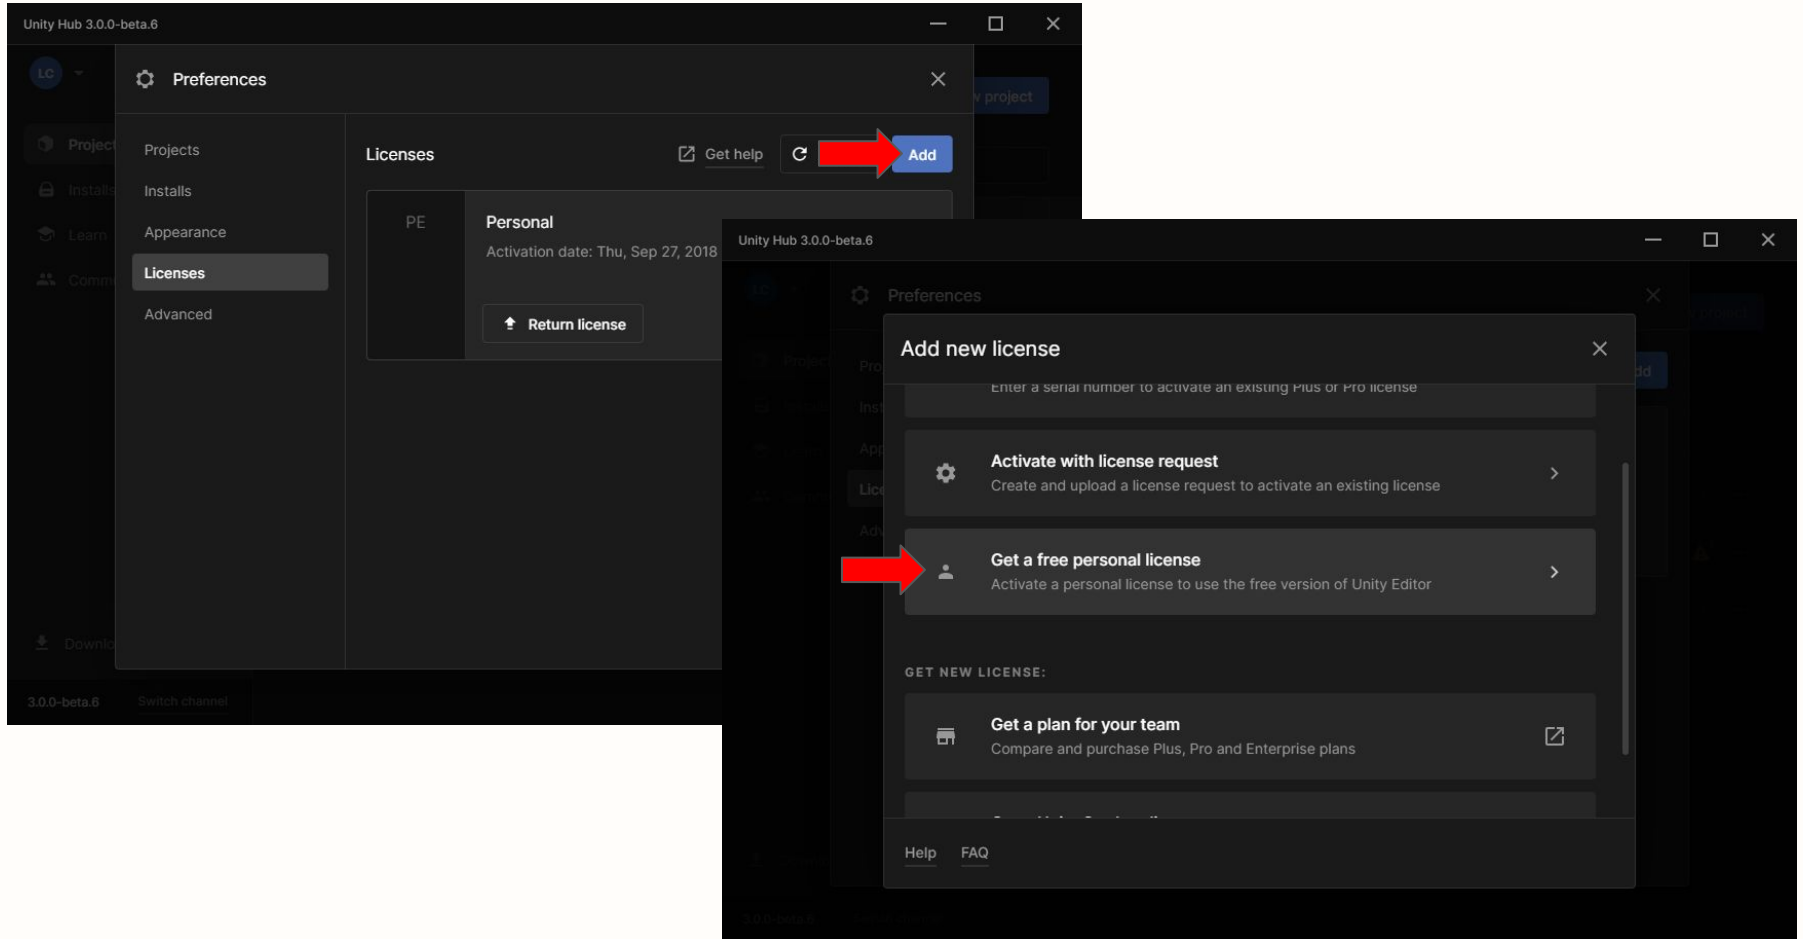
Unity Hub 3.0.0-beta.6

LC

Projects

Installs

Learn

Community

Downloads

3.0.0-beta.6 Switch channel

Preferences

Projects

Installs

Appearance

Licenses

Advanced

Licenses

Get help

Add

PE

Personal

Activation date: Thu, Sep 27, 2018

Return license

Unity Hub 3.0.0-beta.6

Preferences

Add new license

Enter a serial number to activate an existing Plus or Pro license

Activate with license request

Create and upload a license request to activate an existing license

Get a free personal license

Activate a personal license to use the free version of Unity Editor

GET NEW LICENSE:

Get a plan for your team

Compare and purchase Plus, Pro and Enterprise plans

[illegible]

Help FAQ

3.0.0-beta.6